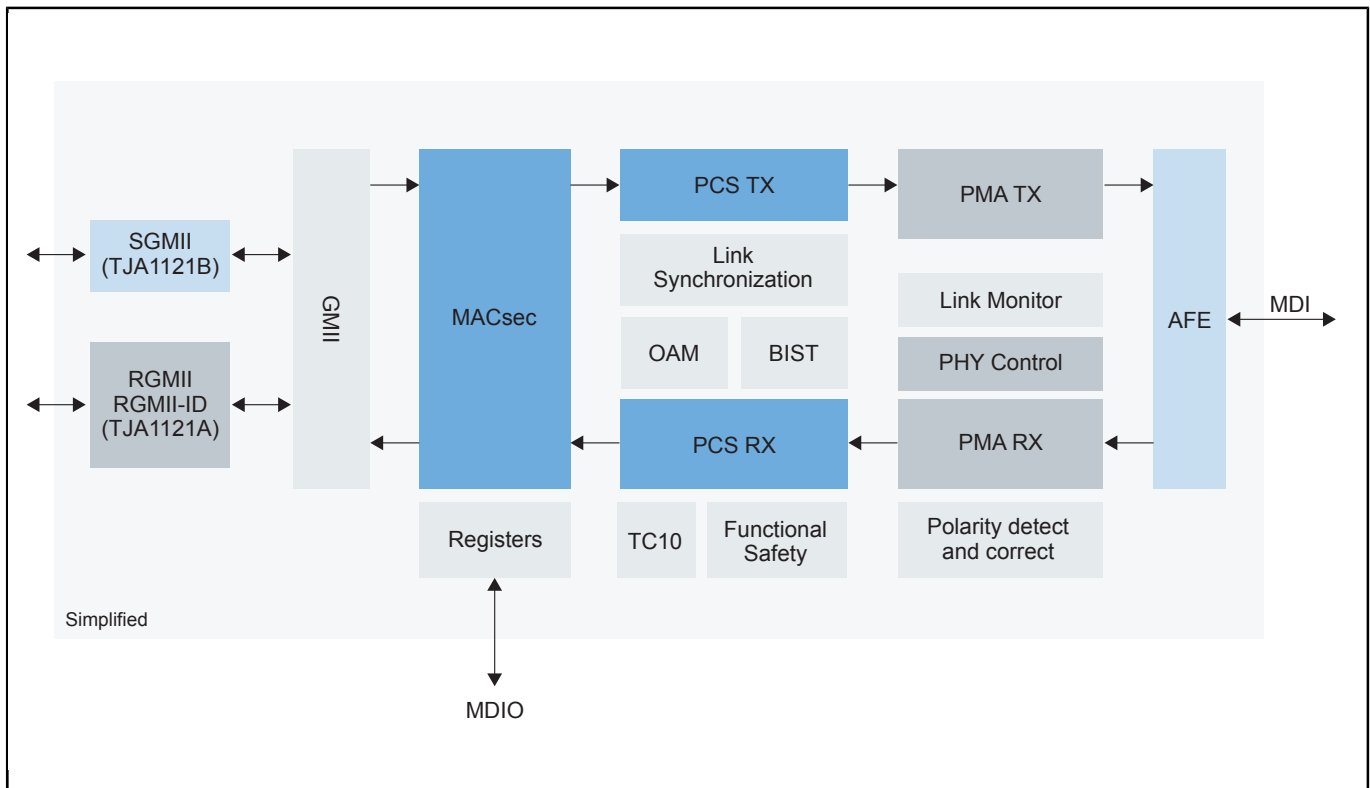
SGMII
(TJA1121B)

RGMII
RGMII-ID
(TJA1121A)

GMII

MACsec

PCS TX

Link
Synchronization

OAM

BIST

PCS RX

PMA TX

Link Monitor

PHY Control

PMA RX

AFE

MDI

Registers

TC10

Functional
Safety

Polarity detect
and correct

Simplified

MDIO